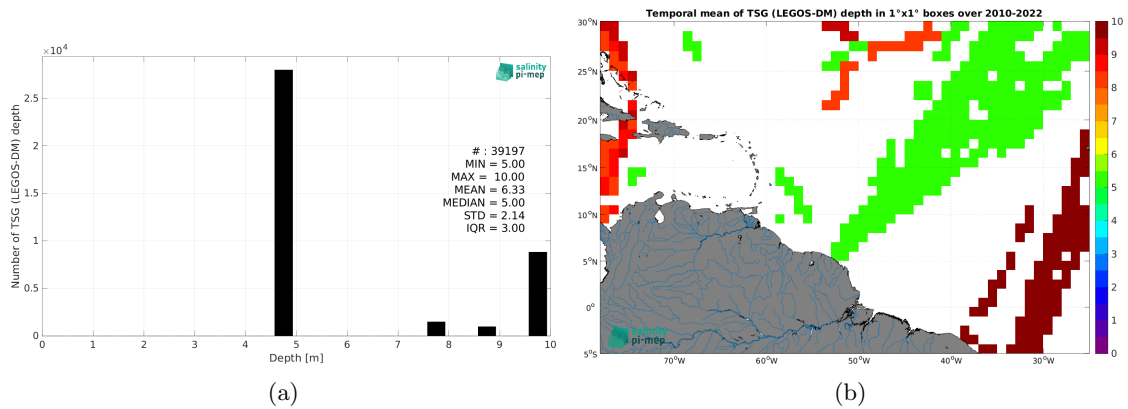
$\times 10^4$

salinity pi-mep

Number of TSG (LEGOS-DM) depth

2.5
2
1.5
1
0.5
0

# : 39197
MIN = 5.00
MAX = 10.00
MEAN = 6.33
MEDIAN = 5.00
STD = 2.14
IQR = 3.00

0 1 2 3 4 5 6 7 8 9 10

Depth [m]

(a)

Temporal mean of TSG (LEGOS-DM) depth in 1°x1° boxes over 2010-2022

30°N
25°N
20°N
15°N
10°N
5°N
0°
5°S

70°W 60°W 50°W 40°W 30°W

salinity pi-mep

10
9
8
7
6
5
4
3
2
1
0

(b)